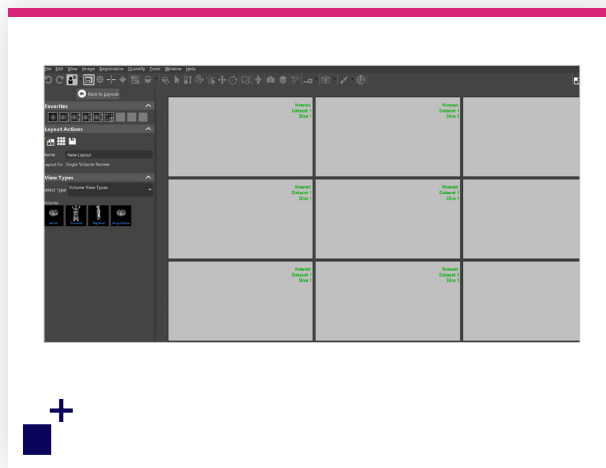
File Edit View Image Registration Quantify Tools Window Help

Back to Layouts

Favorites

Layout Actions

Name New Layout

Layout for Single Volume Review

View Types

Select Type Volume View Types

Volume

Axial Coronal Sagittal Acquisition

Viewer
Dataset 1
Slice 1

Viewer
Dataset 1
Slice 1

Viewer
Dataset 1
Slice 1

Viewer
Dataset 1
Slice 1

Viewer
Dataset 1
Slice 1

Viewer
Dataset 1
Slice 1